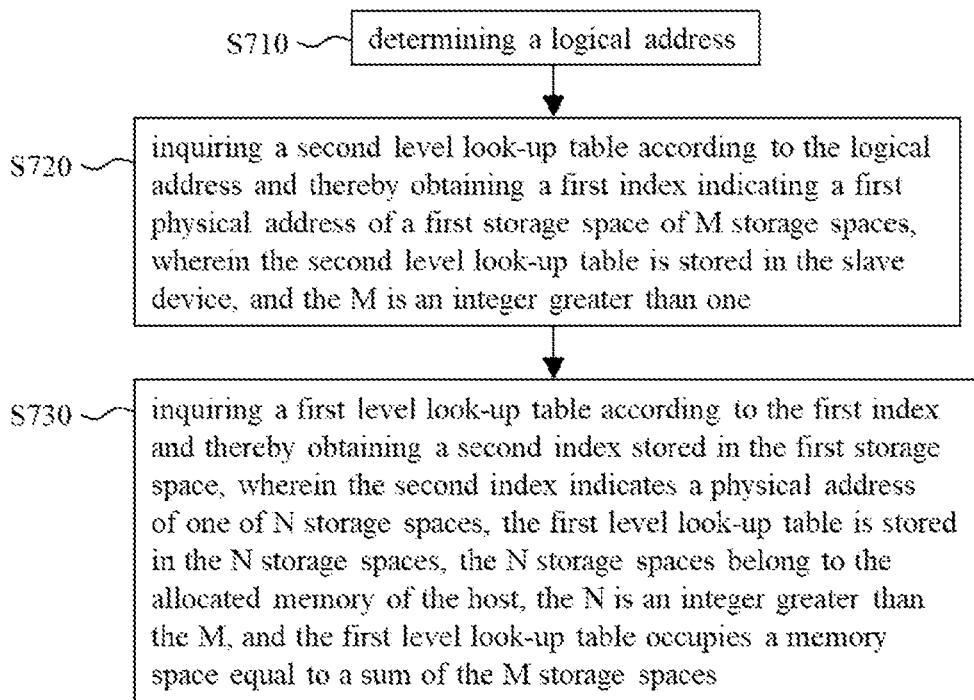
S710 determining a logical address

S720 inquiring a second level look-up table according to the logical address and thereby obtaining a first index indicating a first physical address of a first storage space of M storage spaces, wherein the second level look-up table is stored in the slave device, and the M is an integer greater than one

S730 inquiring a first level look-up table according to the first index and thereby obtaining a second index stored in the first storage space, wherein the second index indicates a physical address of one of N storage spaces, the first level look-up table is stored in the N storage spaces, the N storage spaces belong to the allocated memory of the host, the N is an integer greater than the M, and the first level look-up table occupies a memory space equal to a sum of the M storage spaces